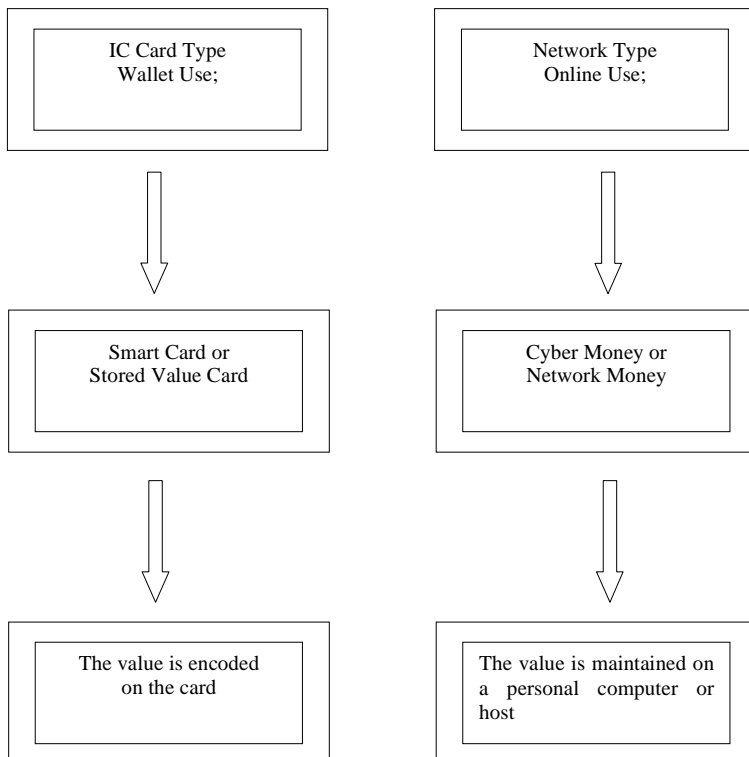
IC Card Type
Wallet Use;

Smart Card or
Stored Value Card

The value is encoded on the card

Network Type
Online Use;

Cyber Money or
Network Money

The value is maintained on a personal computer or host